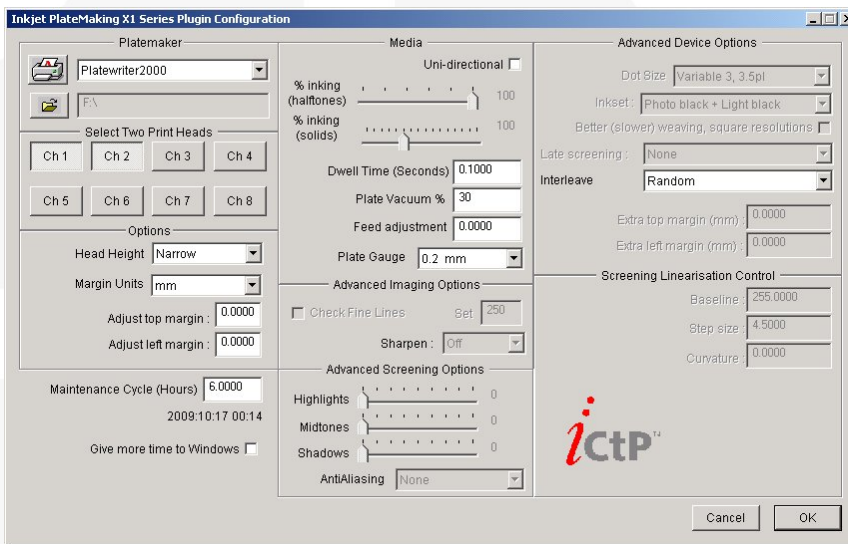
Inkjet PlateMaking X1 Series Plugin Configuration

Platemaker
Platewriter2000
F:\

Select Two Print Heads
Ch 1 Ch 2 Ch 3 Ch 4
Ch 5 Ch 6 Ch 7 Ch 8

Options
Head Height Narrow
Margin Units mm
Adjust top margin : 0.0000
Adjust left margin : 0.0000

Maintenance Cycle (Hours) 6.0000
2009:10:17 00:14
Give more time to Windows

Media
Uni-directional
% inking (halftones) 100
% inking (solids) 100
Dwell Time (Seconds) 0.1000
Plate Vacuum % 30
Feed adjustment 0.0000
Plate Gauge 0.2 mm

Advanced Imaging Options
Check Fine Lines Set 250
Sharpen : Off

Advanced Screening Options
Highlights 0
Midtones 0
Shadows 0
AntiAliasing None

Advanced Device Options
Dot Size Variable 3, 3.5pl
Inkset : Photo black + Light black
Better (slower) weaving, square resolutions
Late screening : None
Interleave Random
Extra top margin (mm) : 0.0000
Extra left margin (mm) : 0.0000

Screening Linearisation Control
Baseline : 255.0000
Step size : 4.5000
Curvature : 0.0000

iCtP TM

Cancel OK